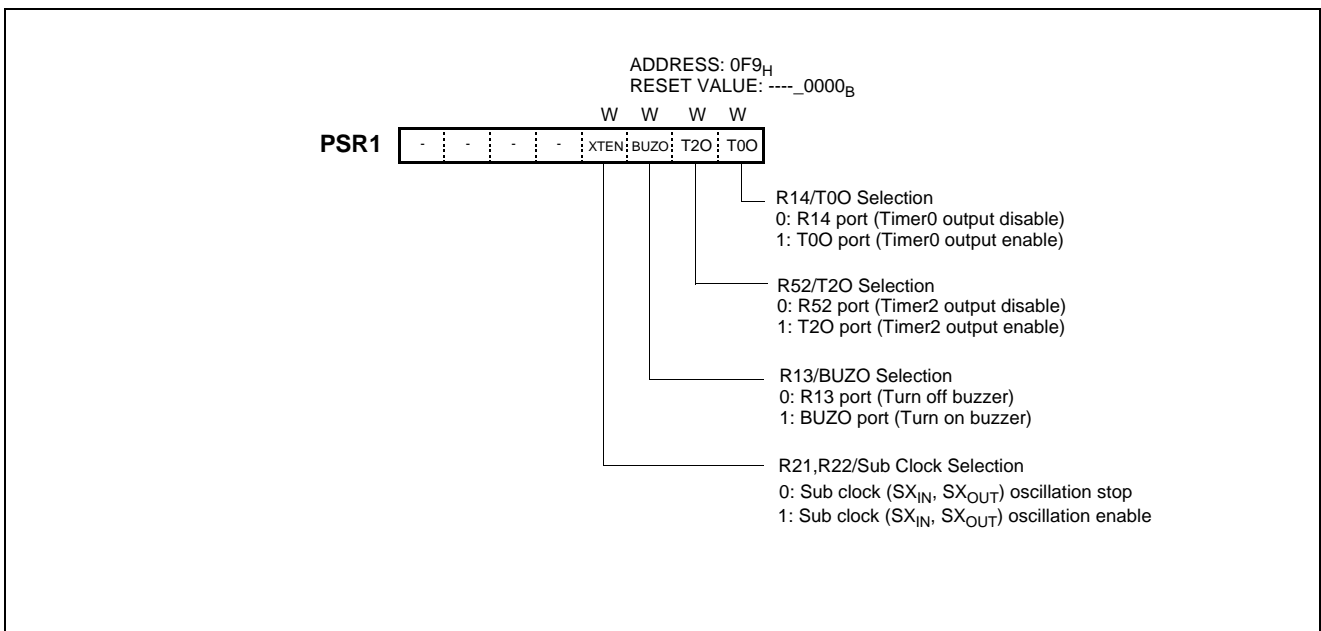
ADDRESS: $0F9_H$
RESET VALUE: $----\_0000_B$

W W W W

PSR1

| - | - | - | - | XTEN | BUZO | T2O | T0O |
|---|---|---|---|---|---|---|---|

R14/T0O Selection
0: R14 port (Timer0 output disable)
1: T0O port (Timer0 output enable)

R52/T2O Selection
0: R52 port (Timer2 output disable)
1: T2O port (Timer2 output enable)

R13/BUZO Selection
0: R13 port (Turn off buzzer)
1: BUZO port (Turn on buzzer)

R21,R22/Sub Clock Selection
0: Sub clock ($SX_{IN}$, $SX_{OUT}$) oscillation stop
1: Sub clock ($SX_{IN}$, $SX_{OUT}$) oscillation enable